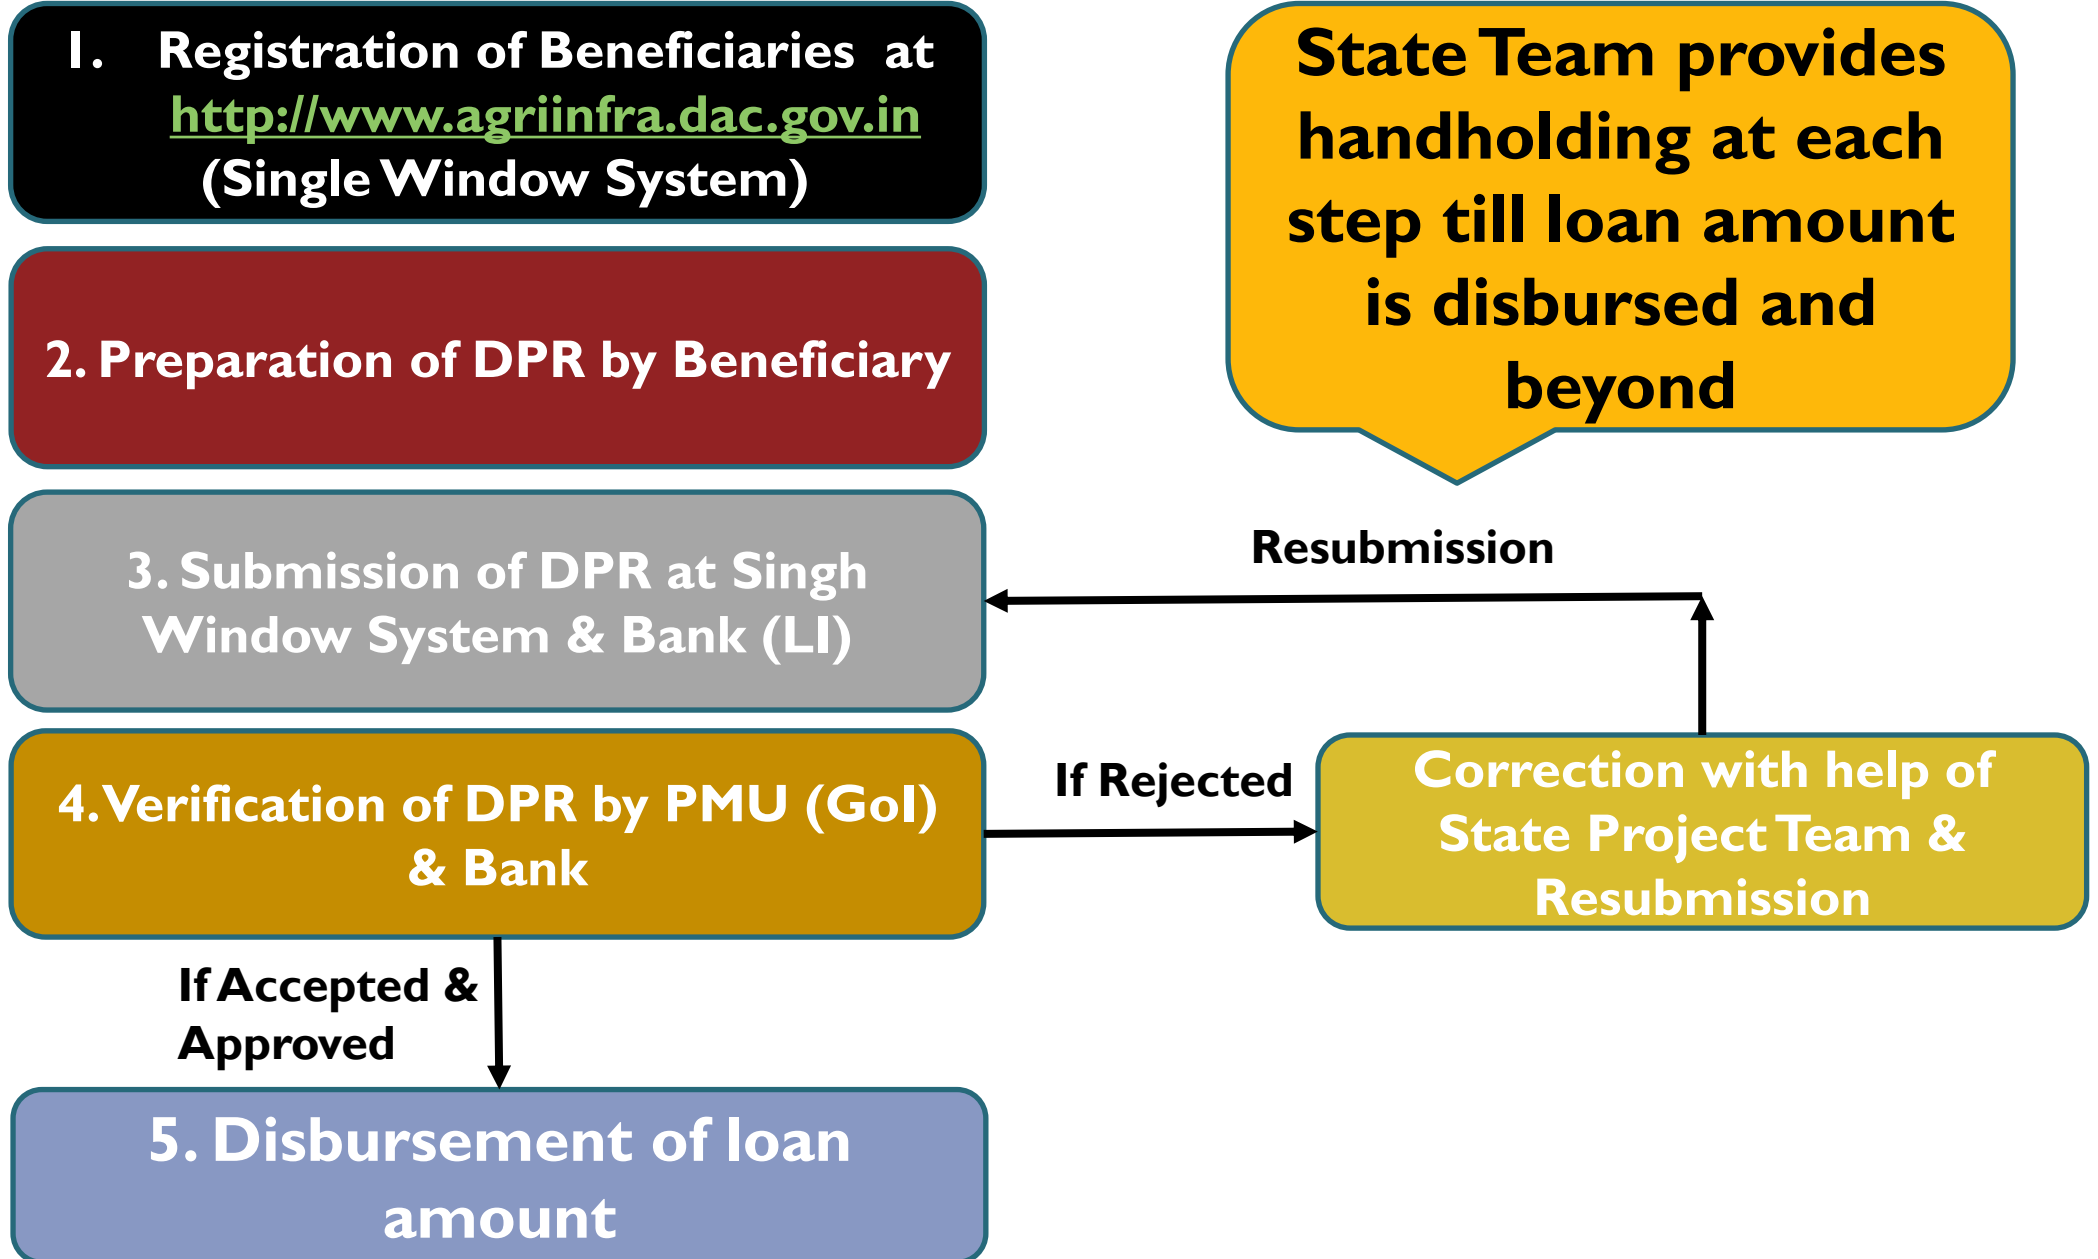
1. Registration of Beneficiaries at http://www.agriinfra.dac.gov.in (Single Window System)

State Team provides handholding at each step till loan amount is disbursed and beyond

2. Preparation of DPR by Beneficiary

Resubmission

3. Submission of DPR at Singh Window System & Bank (LI)

4. Verification of DPR by PMU (GoI) & Bank

If Rejected

Correction with help of State Project Team & Resubmission

If Accepted & Approved

5. Disbursement of loan amount